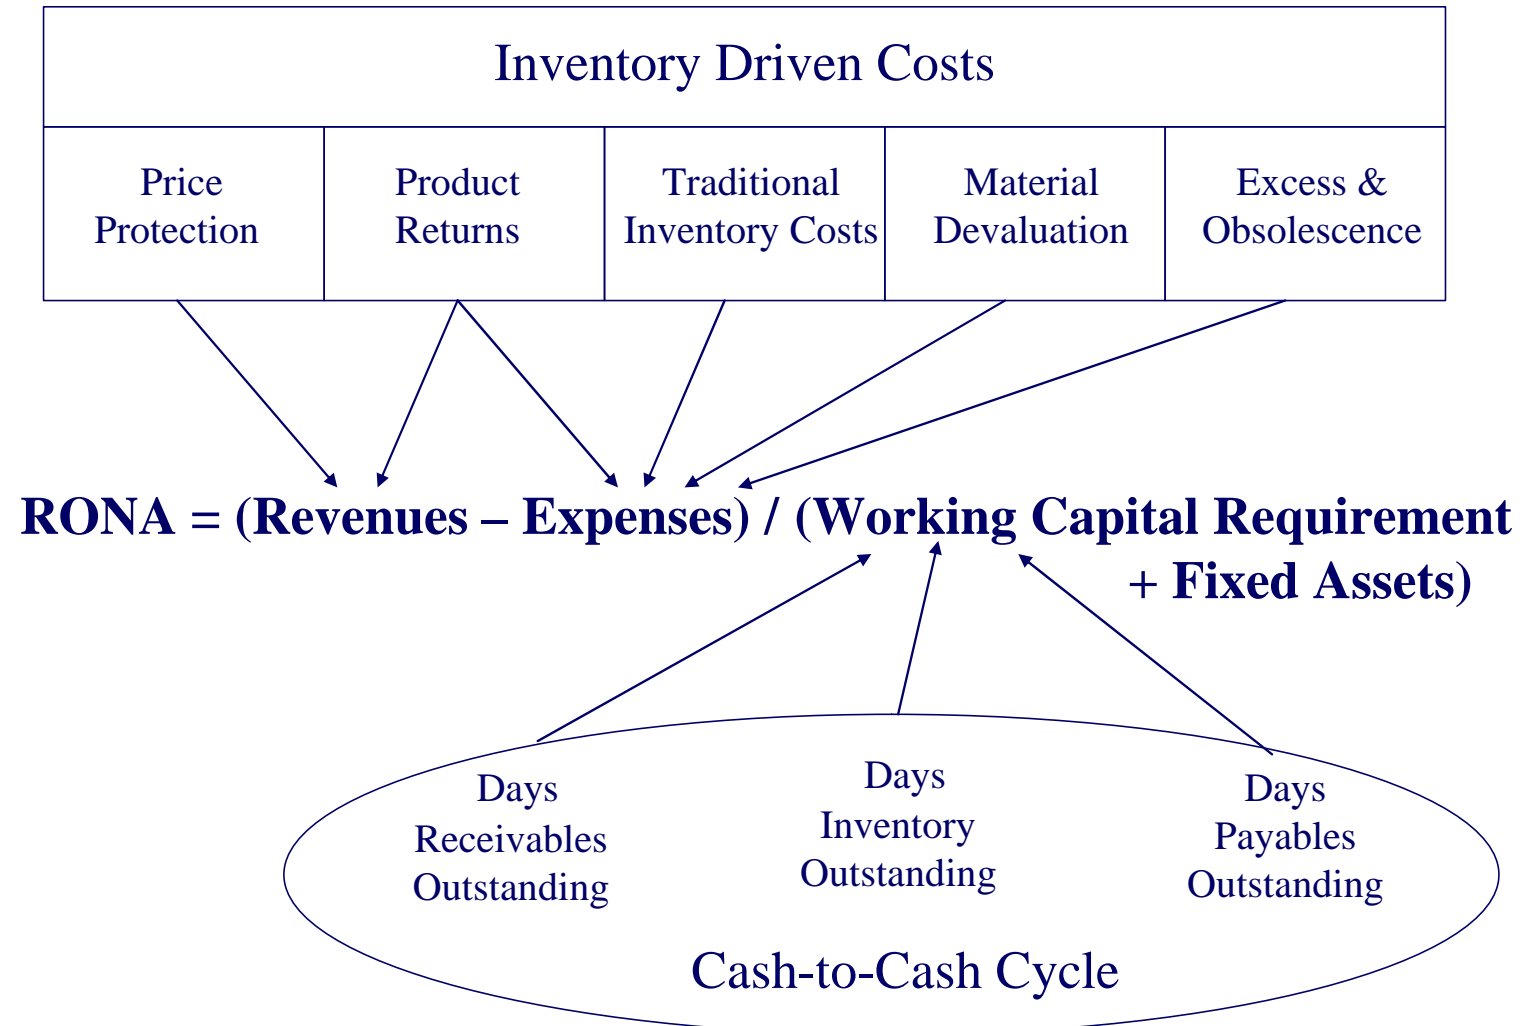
Inventory Driven Costs

| Price Protection | Product Returns | Traditional Inventory Costs | Material Devaluation | Excess & Obsolescence |
|---|---|---|---|---|

RONA = (Revenues – Expenses) / (Working Capital Requirement + Fixed Assets)

Days Receivables Outstanding

Days Inventory Outstanding

Days Payables Outstanding

Cash-to-Cash Cycle